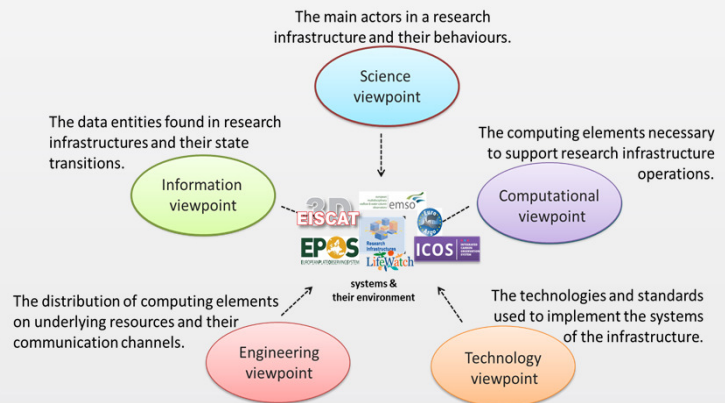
The main actors in a research infrastructure and their behaviours.

Science viewpoint

The data entities found in research infrastructures and their state transitions.

Information viewpoint

The computing elements necessary to support research infrastructure operations.

Computational viewpoint

EISCAT

emso

EPOS

Research Infrastructure

ICOS

LifeWatch

systems & their environment

The distribution of computing elements on underlying resources and their communication channels.

Engineering viewpoint

The technologies and standards used to implement the systems of the infrastructure.

Technology viewpoint